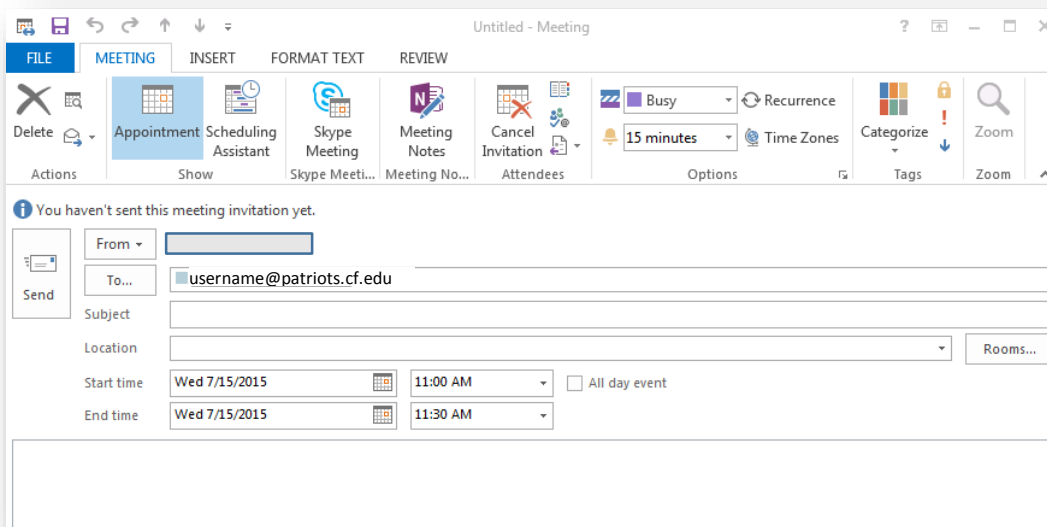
Untitled - Meeting

FILE MEETING INSERT FORMAT TEXT REVIEW

Delete
Actions

Appointment
Scheduling Assistant
Show

Skype Meeting
Skype Meeti...

Meeting Notes
Meeting No...

Cancel Invitation
Attendees

Busy
Recurrence
15 minutes
Time Zones
Options

Categorize
Tags

Zoom
Zoom

You haven't sent this meeting invitation yet.

Send
From
To...
username@patriots.cf.edu
Subject
Location
Rooms...
Start time Wed 7/15/2015 11:00 AM All day event
End time Wed 7/15/2015 11:30 AM